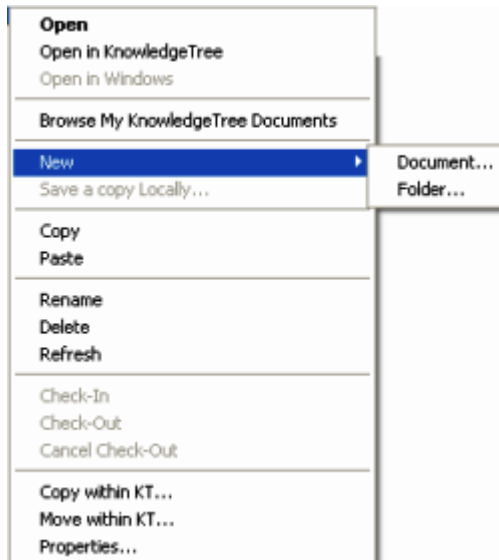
Open
Open in KnowledgeTree
Open in Windows

Browse My KnowledgeTree Documents

New
Save a copy Locally...

Document...
Folder...

Copy
Paste

Rename
Delete
Refresh

Check-In
Check-Out
Cancel Check-Out

Copy within KT...
Move within KT...
Properties...